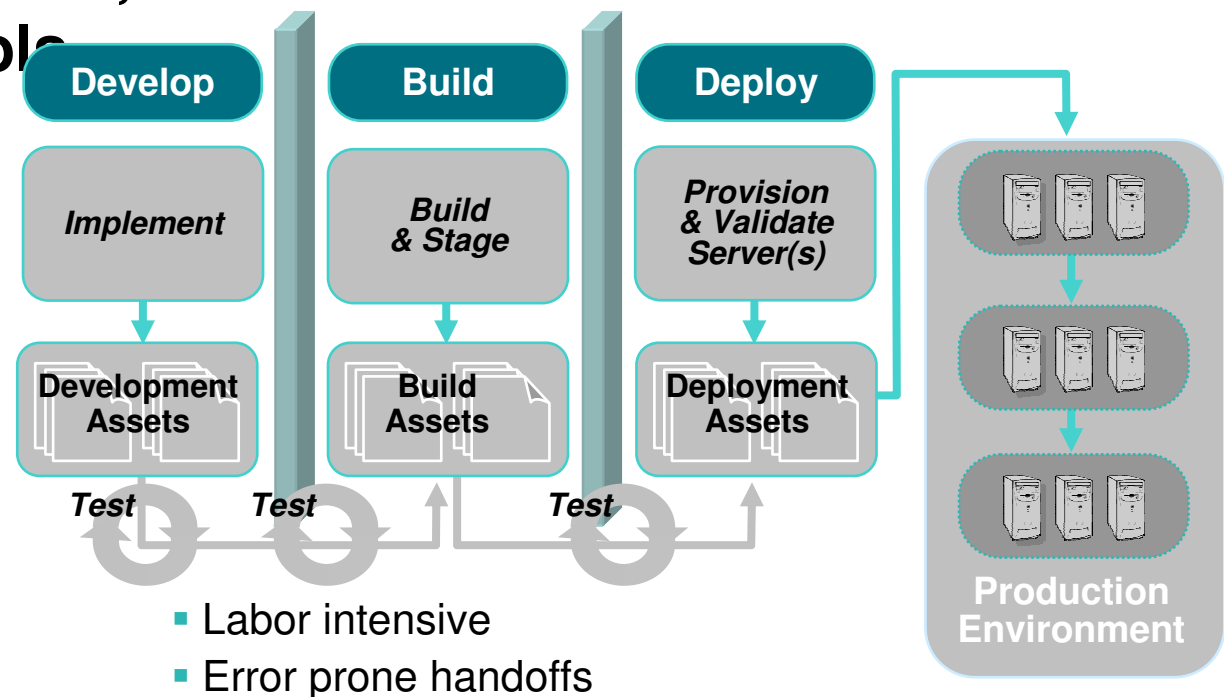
ols

Develop

Implement

Development Assets

Build

Build & Stage

Build Assets

Deploy

Provision & Validate Server(s)

Deployment Assets

Test

Test

Test

Production Environment

- Labor intensive
- Error prone handoffs